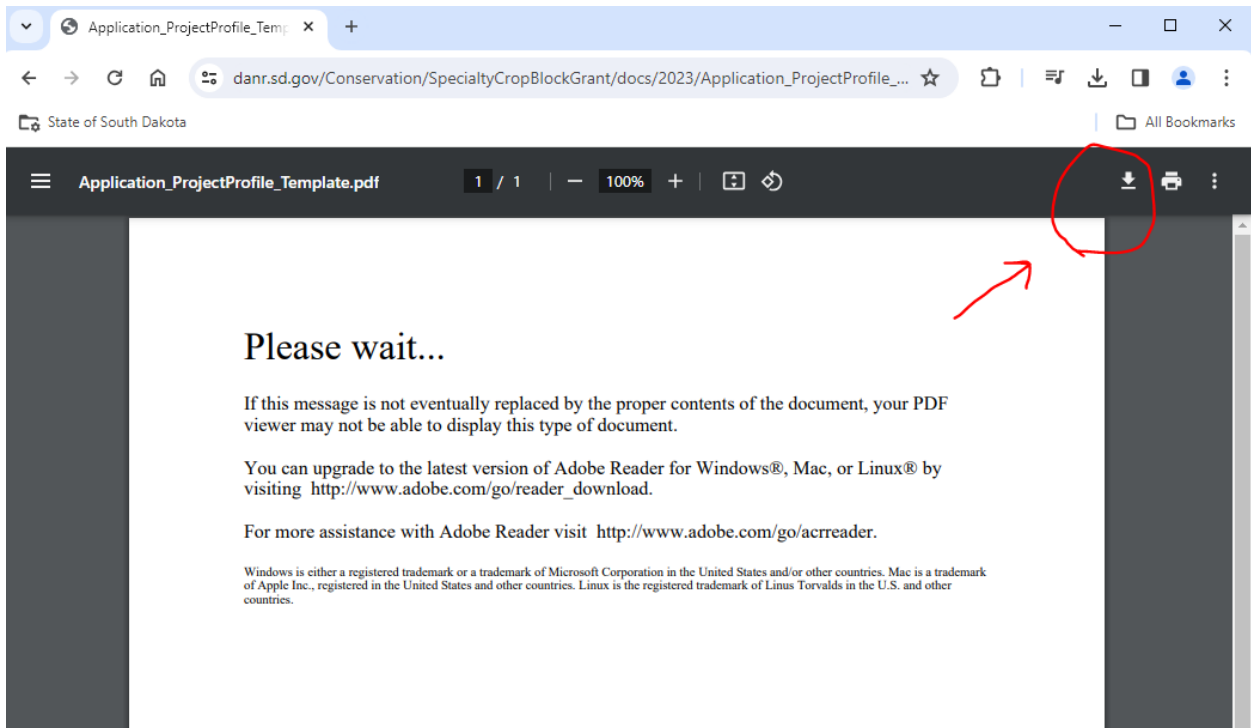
Application_ProjectProfile_Temp ×

danr.sd.gov/Conservation/SpecialtyCropBlockGrant/docs/2023/Application_ProjectProfile_...

State of South Dakota

All Bookmarks

Application_ProjectProfile_Template.pdf

1 / 1

100%

Please wait...

If this message is not eventually replaced by the proper contents of the document, your PDF viewer may not be able to display this type of document.

You can upgrade to the latest version of Adobe Reader for Windows®, Mac, or Linux® by visiting http://www.adobe.com/go/reader_download.

For more assistance with Adobe Reader visit http://www.adobe.com/go/acrreader.

Windows is either a registered trademark or a trademark of Microsoft Corporation in the United States and/or other countries. Mac is a trademark of Apple Inc., registered in the United States and other countries. Linux is the registered trademark of Linus Torvalds in the U.S. and other countries.